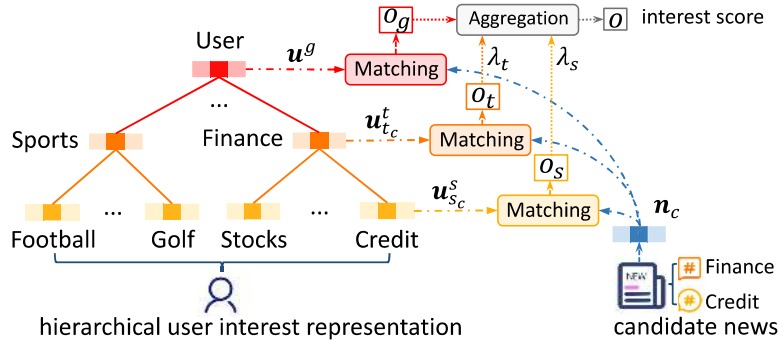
$o_g$
Aggregation
$o$
interest score
User
$\boldsymbol{u}^g$
Matching
$\lambda_t$
$\lambda_s$
...
$o_t$
Sports
Finance
$\boldsymbol{u}_{t_c}^t$
Matching
$o_s$
$\boldsymbol{u}_{s_c}^s$
Matching
$\boldsymbol{n}_c$
Football
...
Golf
Stocks
...
Credit
NEW
# Finance
# Credit
hierarchical user interest representation
candidate news